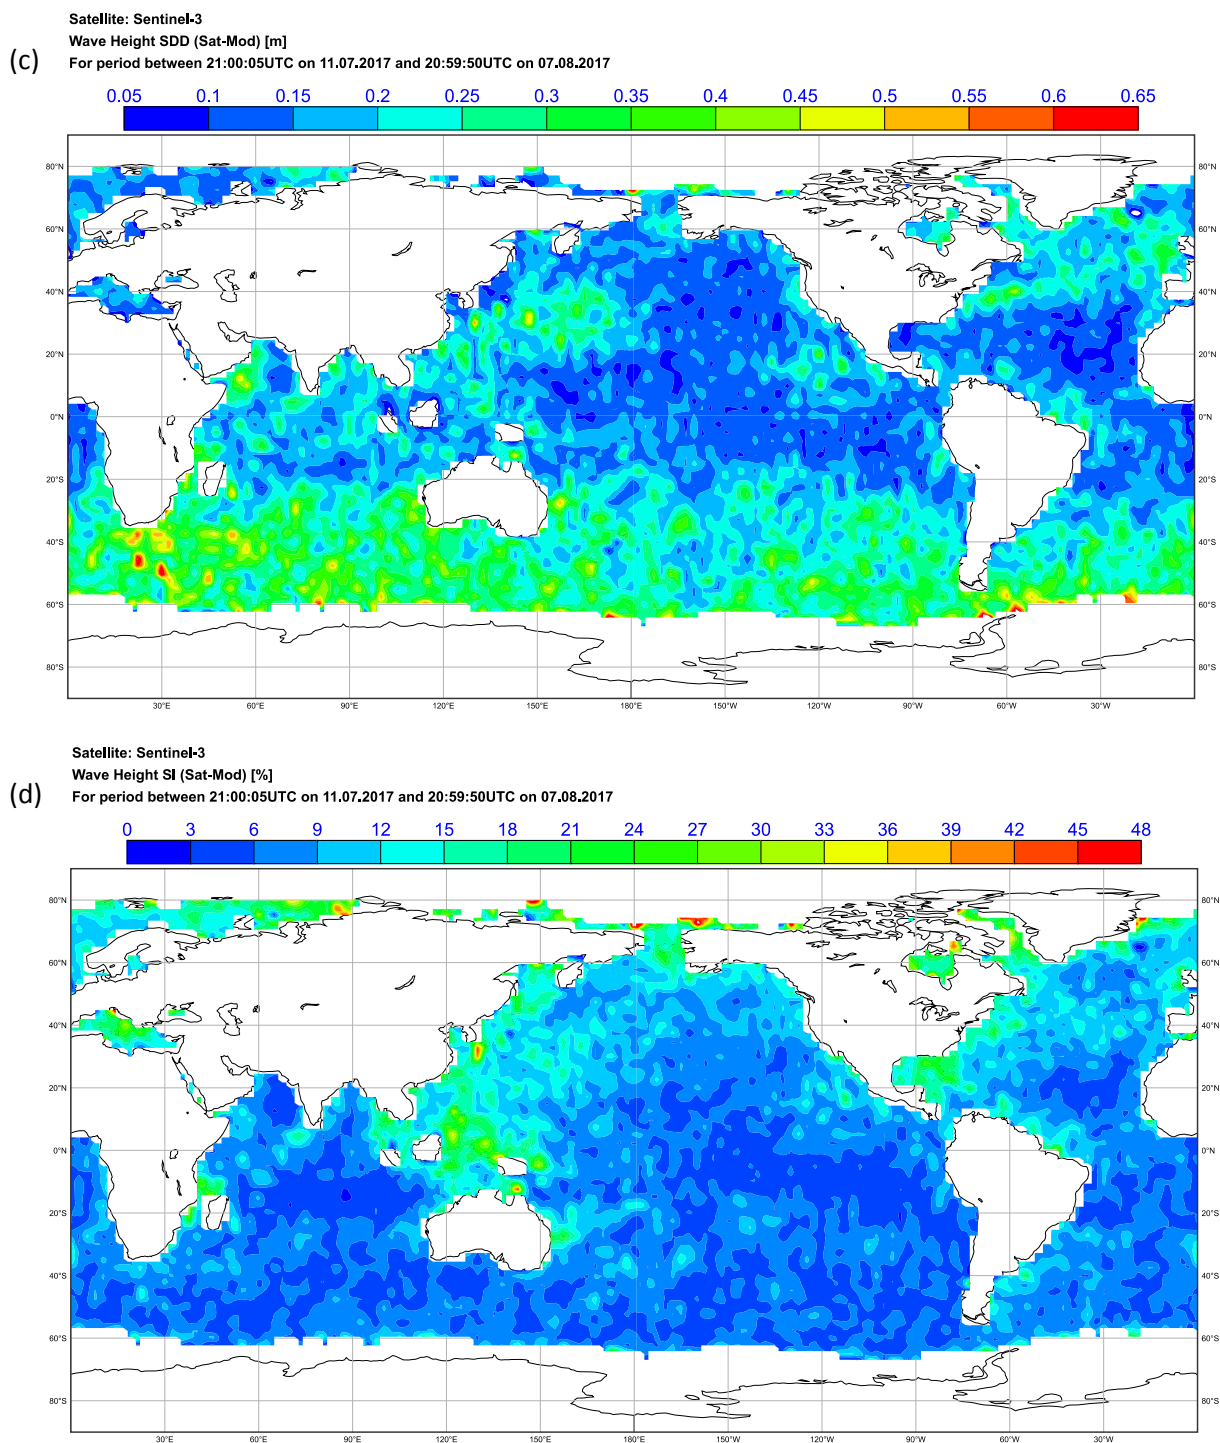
(c)
Satellite: Sentinel-3
Wave Height SDD (Sat-Mod) [m]
For period between 21:00:05UTC on 11.07.2017 and 20:59:50UTC on 07.08.2017

0.05 0.1 0.15 0.2 0.25 0.3 0.35 0.4 0.45 0.5 0.55 0.6 0.65

80°N 60°N 40°N 20°N 0°N 20°S 40°S 60°S 80°S
30°E 60°E 90°E 120°E 150°E 180°E 150°W 120°W 90°W 60°W 30°W

(d)
Satellite: Sentinel-3
Wave Height SI (Sat-Mod) [%]
For period between 21:00:05UTC on 11.07.2017 and 20:59:50UTC on 07.08.2017

0 3 6 9 12 15 18 21 24 27 30 33 36 39 42 45 48

80°N 60°N 40°N 20°N 0°N 20°S 40°S 60°S 80°S
30°E 60°E 90°E 120°E 150°E 180°E 150°W 120°W 90°W 60°W 30°W